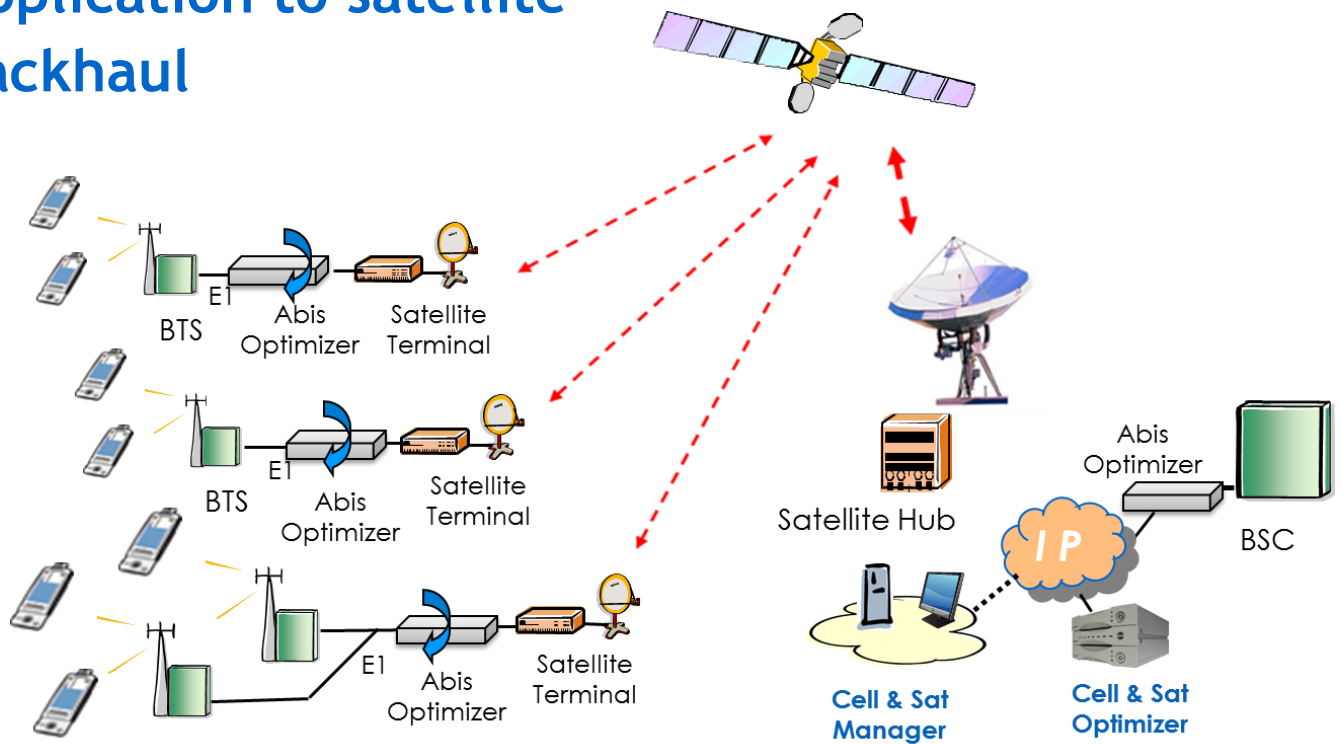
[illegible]pplication to satellite
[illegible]ackhaul

E1
BTS
Abis Optimizer
Satellite Terminal

E1
BTS
Abis Optimizer
Satellite Terminal

E1
Abis Optimizer
Satellite Terminal

Satellite Hub
Abis Optimizer
BSC
I P
Cell & Sat Manager
Cell & Sat Optimizer